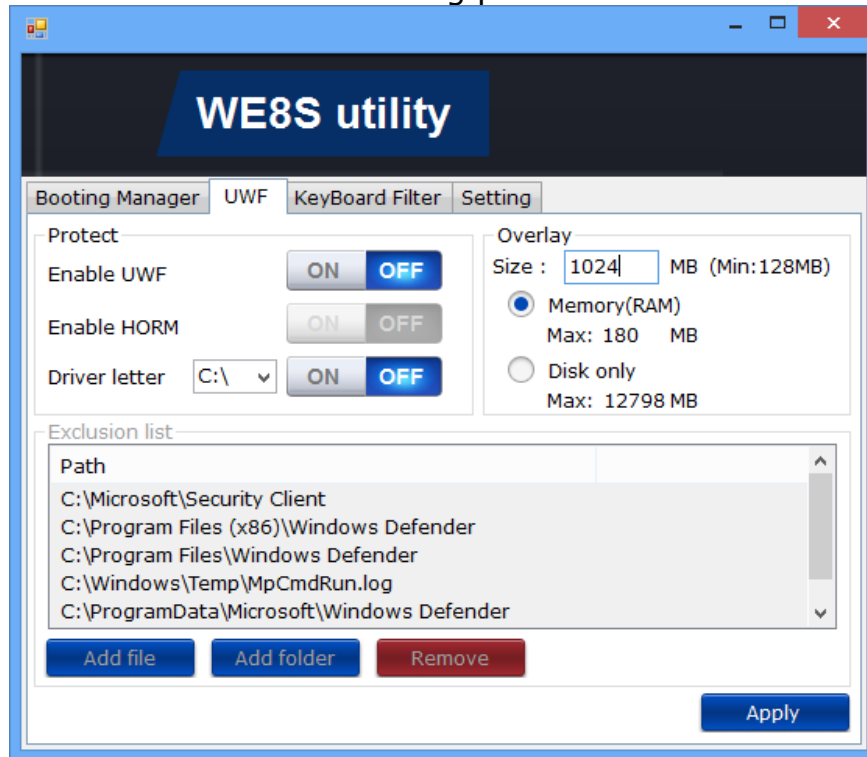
WE8S utility

Booting Manager | UWF | KeyBoard Filter | Setting

Protect

Enable UWF ON OFF

Enable HORM ON OFF

Driver letter C:\ ON OFF

Overlay

Size : 1024 MB (Min:128MB)

Memory(RAM)
Max: 180 MB

Disk only
Max: 12798 MB

Exclusion list

Path

C:\Microsoft\Security Client
C:\Program Files (x86)\Windows Defender
C:\Program Files\Windows Defender
C:\Windows\Temp\MpCmdRun.log
C:\ProgramData\Microsoft\Windows Defender

Add file Add folder Remove

Apply